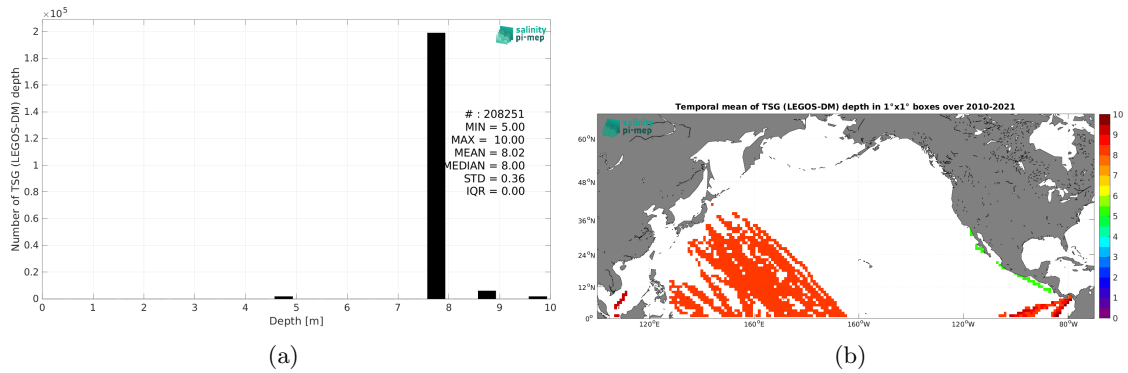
$\times 10^5$

salinity pi-mep

2
1.8
1.6
1.4
1.2
1
0.8
0.6
0.4
0.2
0

Number of TSG (LEGOS-DM) depth

# : 208251
MIN = 5.00
MAX = 10.00
MEAN = 8.02
MEDIAN = 8.00
STD = 0.36
IQR = 0.00

0 1 2 3 4 5 6 7 8 9 10

Depth [m]

(a)

Temporal mean of TSG (LEGOS-DM) depth in 1°x1° boxes over 2010-2021

salinity pi-mep

60°N
48°N
36°N
24°N
12°N
0°

120°E 160°E 160°W 120°W 80°W

10
9
8
7
6
5
4
3
2
1
0

(b)